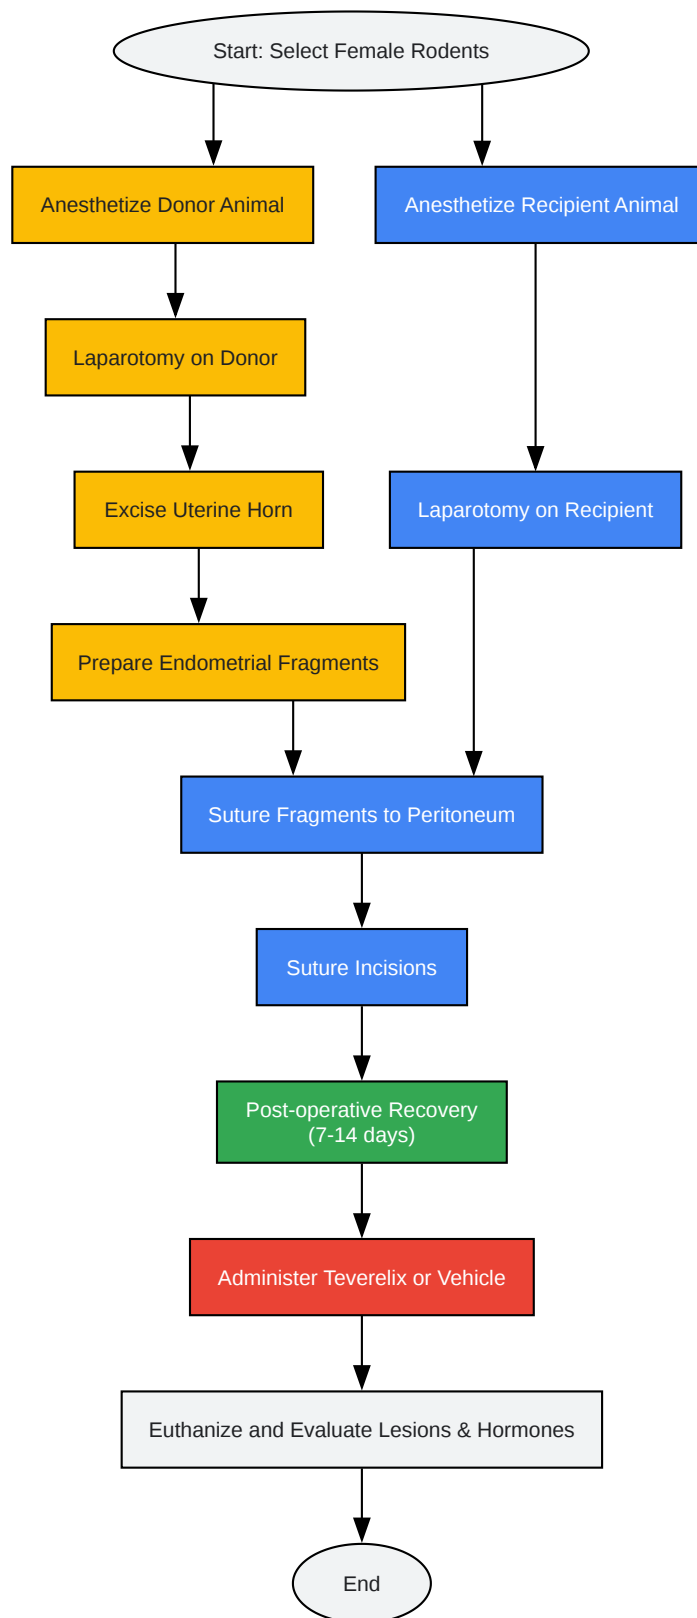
Start: Select Female Rodents

Anesthetize Donor Animal

Anesthetize Recipient Animal

Laparotomy on Donor

Excise Uterine Horn

Laparotomy on Recipient

Prepare Endometrial Fragments

Suture Fragments to Peritoneum

Suture Incisions

Post-operative Recovery (7-14 days)

Administer Teverelix or Vehicle

Euthanize and Evaluate Lesions & Hormones

End